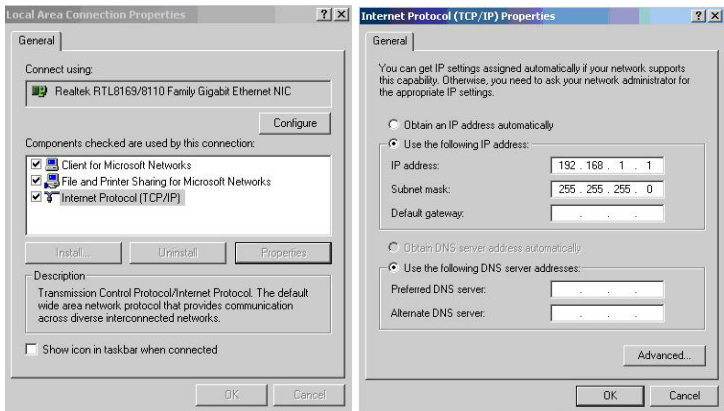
Local Area Connection Properties

?
X

General

Connect using:

Realtek RTL8169/8110 Family Gigabit Ethernet NIC

Configure

Components checked are used by this connection:

Client for Microsoft Networks
File and Printer Sharing for Microsoft Networks
Internet Protocol (TCP/IP)

Install...
Uninstall
Properties

Description

Transmission Control Protocol/Internet Protocol. The default wide area network protocol that provides communication across diverse interconnected networks.

Show icon in taskbar when connected

OK
Cancel

Internet Protocol (TCP/IP) Properties

?
X

General

You can get IP settings assigned automatically if your network supports this capability. Otherwise, you need to ask your network administrator for the appropriate IP settings.

Obtain an IP address automatically

Use the following IP address:

IP address: 192 . 168 . 1 . 1

Subnet mask: 255 . 255 . 255 . 0

Default gateway: . . .

Obtain DNS server address automatically

Use the following DNS server addresses:

Preferred DNS server: . . .

Alternate DNS server: . . .

Advanced...

OK
Cancel